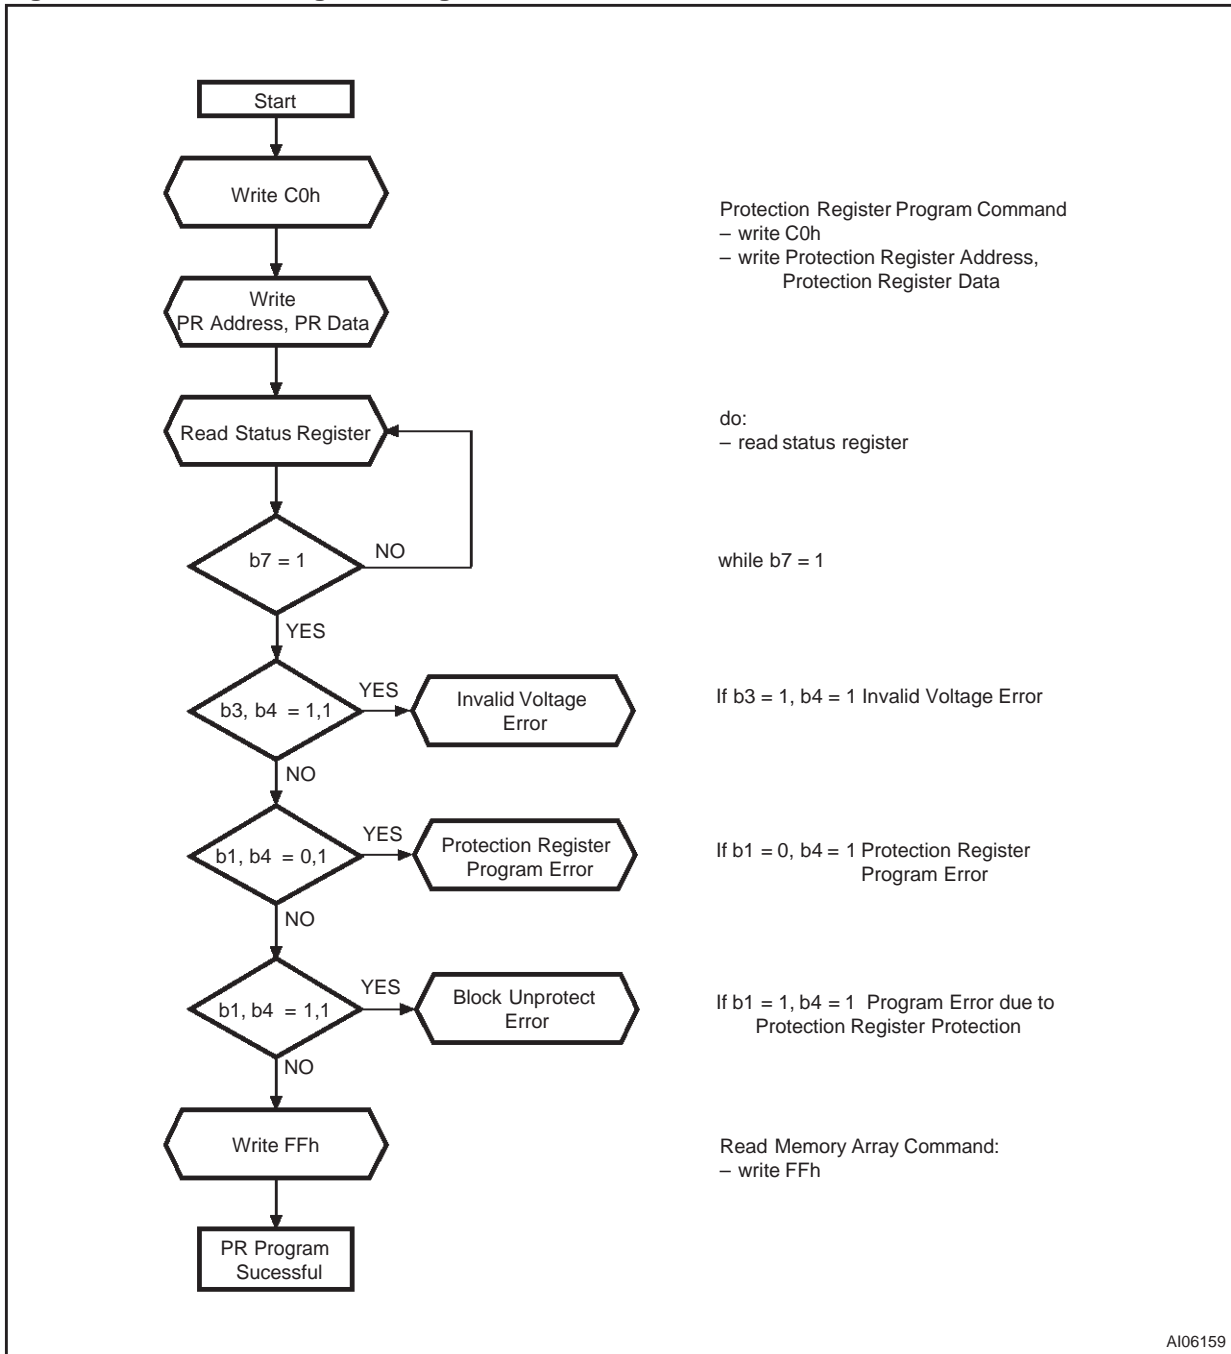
Start

Write C0h

Protection Register Program Command
– write C0h
– write Protection Register Address, Protection Register Data

Write PR Address, PR Data

Read Status Register

do:
– read status register

b7 = 1

NO

while b7 = 1

YES

b3, b4 = 1,1

YES

Invalid Voltage Error

If b3 = 1, b4 = 1 Invalid Voltage Error

NO

b1, b4 = 0,1

YES

Protection Register Program Error

If b1 = 0, b4 = 1 Protection Register Program Error

NO

b1, b4 = 1,1

YES

Block Unprotect Error

If b1 = 1, b4 = 1 Program Error due to Protection Register Protection

NO

Write FFh

Read Memory Array Command:
– write FFh

PR Program Sucessful

AI06159